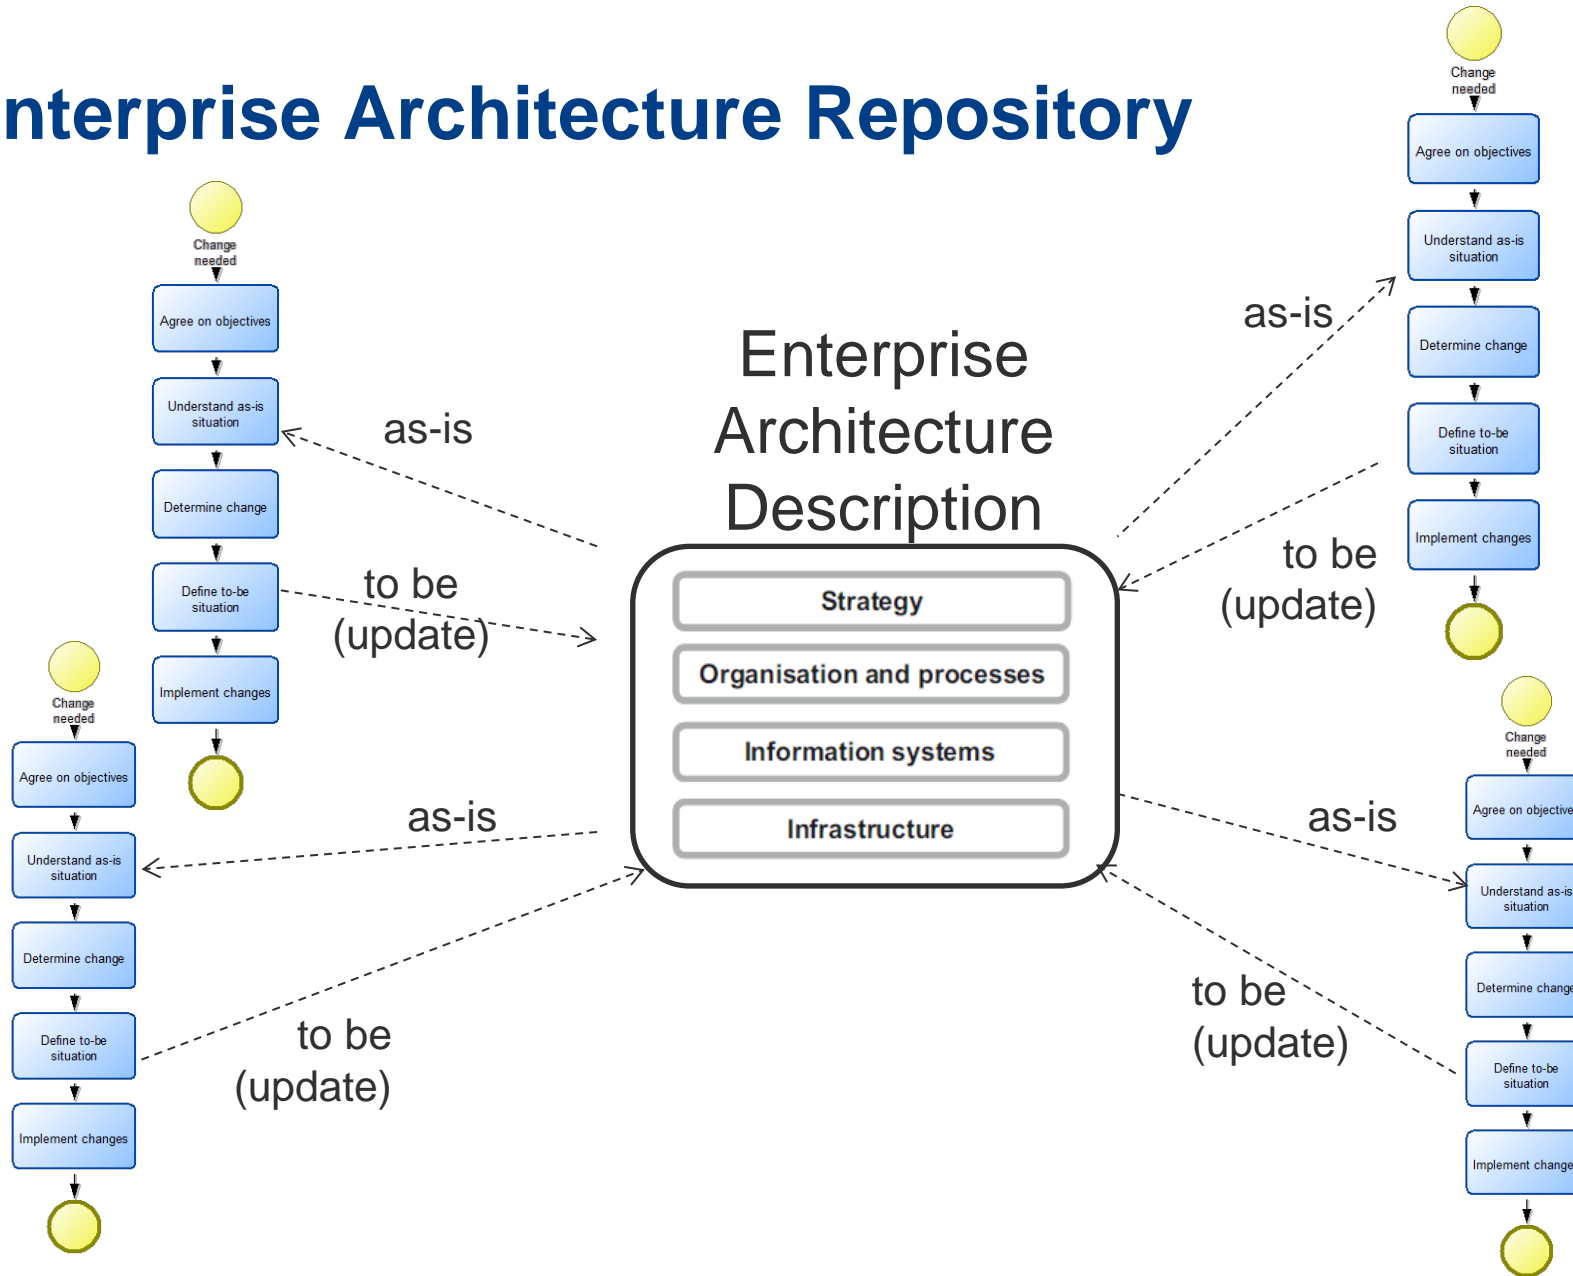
nterprise Architecture Repository

Change needed
Agree on objectives
Understand as-is situation
Determine change
Define to-be situation
Implement changes

Change needed
Agree on objectives
Understand as-is situation
Determine change
Define to-be situation
Implement changes

as-is

to be (update)

Enterprise Architecture Description

Strategy
Organisation and processes
Information systems
Infrastructure

as-is

to be (update)

Change needed
Agree on objectives
Understand as-is situation
Determine change
Define to-be situation
Implement changes

as-is

to be (update)

Change needed
Agree on objective
Understand as-is situation
Determine chang
Define to-be situation
Implement change

as-is

to be (update)